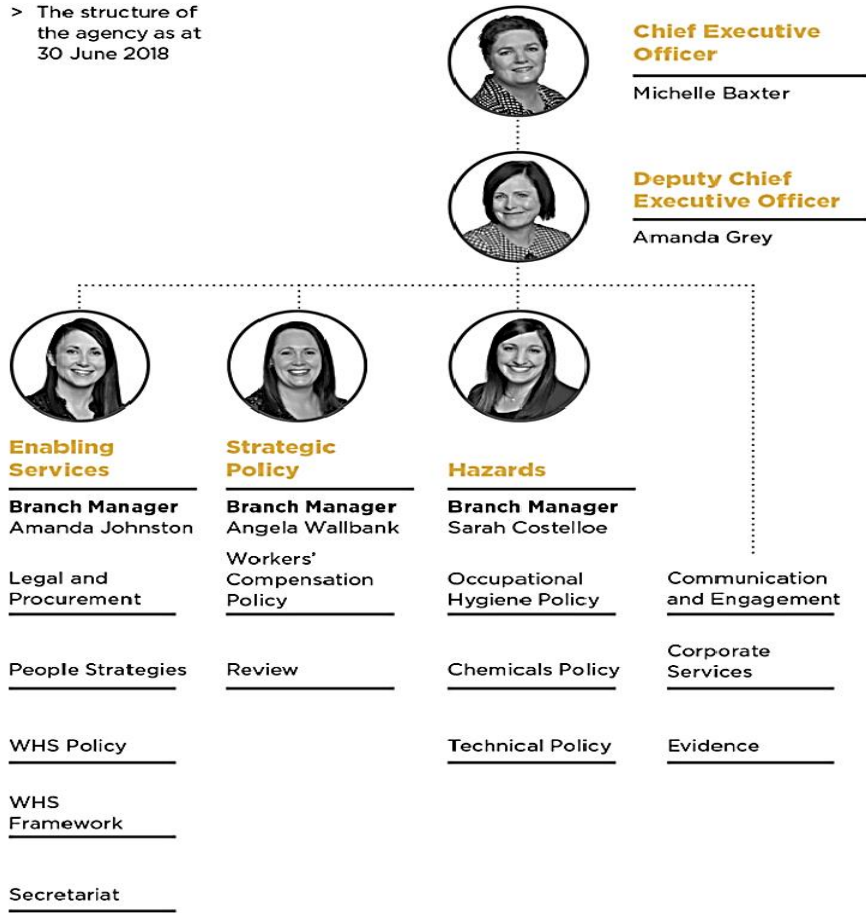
> The structure of the agency as at 30 June 2018

Chief Executive Officer

Michelle Baxter

Deputy Chief Executive Officer

Amanda Grey

Enabling Services

Branch Manager
Amanda Johnston

Legal and Procurement

People Strategies

WHS Policy

WHS Framework

Secretariat

Strategic Policy

Branch Manager
Angela Wallbank

Workers' Compensation Policy

Review

Hazards

Branch Manager
Sarah Costelloe

Occupational Hygiene Policy

Chemicals Policy

Technical Policy

Communication and Engagement

Corporate Services

Evidence